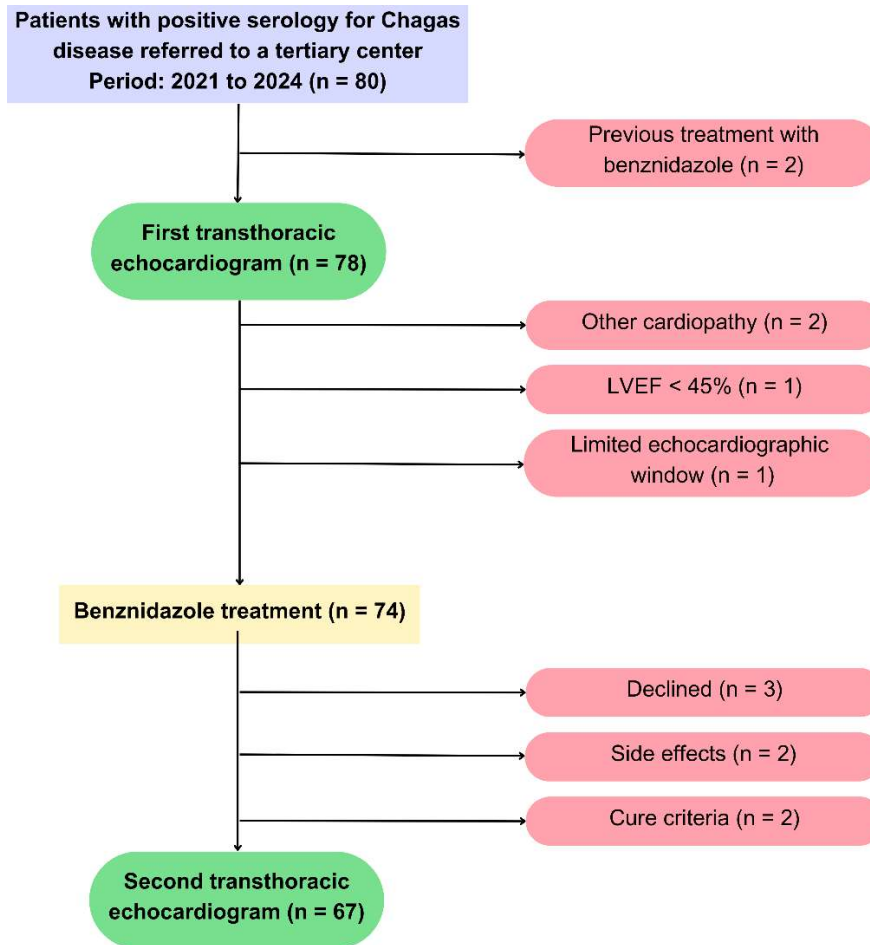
Patients with positive serology for Chagas disease referred to a tertiary center
Period: 2021 to 2024 (n = 80)

Previous treatment with benznidazole (n = 2)

First transthoracic echocardiogram (n = 78)

Other cardiopathy (n = 2)

LVEF < 45% (n = 1)

Limited echocardiographic window (n = 1)

Benznidazole treatment (n = 74)

Declined (n = 3)

Side effects (n = 2)

Cure criteria (n = 2)

Second transthoracic echocardiogram (n = 67)